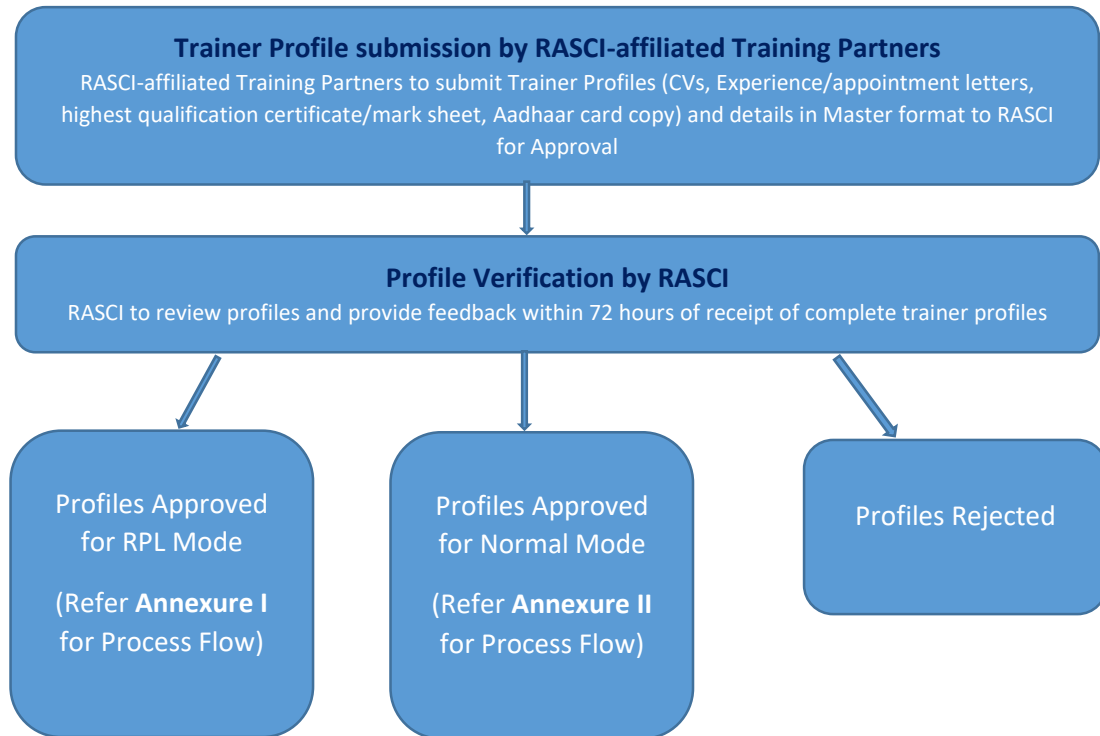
Trainer Profile submission by RASCI-affiliated Training Partners
RASCI-affiliated Training Partners to submit Trainer Profiles (CVs, Experience/appointment letters, highest qualification certificate/mark sheet, Aadhaar card copy) and details in Master format to RASCI for Approval

Profile Verification by RASCI
RASCI to review profiles and provide feedback within 72 hours of receipt of complete trainer profiles

Profiles Approved for RPL Mode

(Refer Annexure I for Process Flow)

Profiles Approved for Normal Mode

(Refer Annexure II for Process Flow)

Profiles Rejected